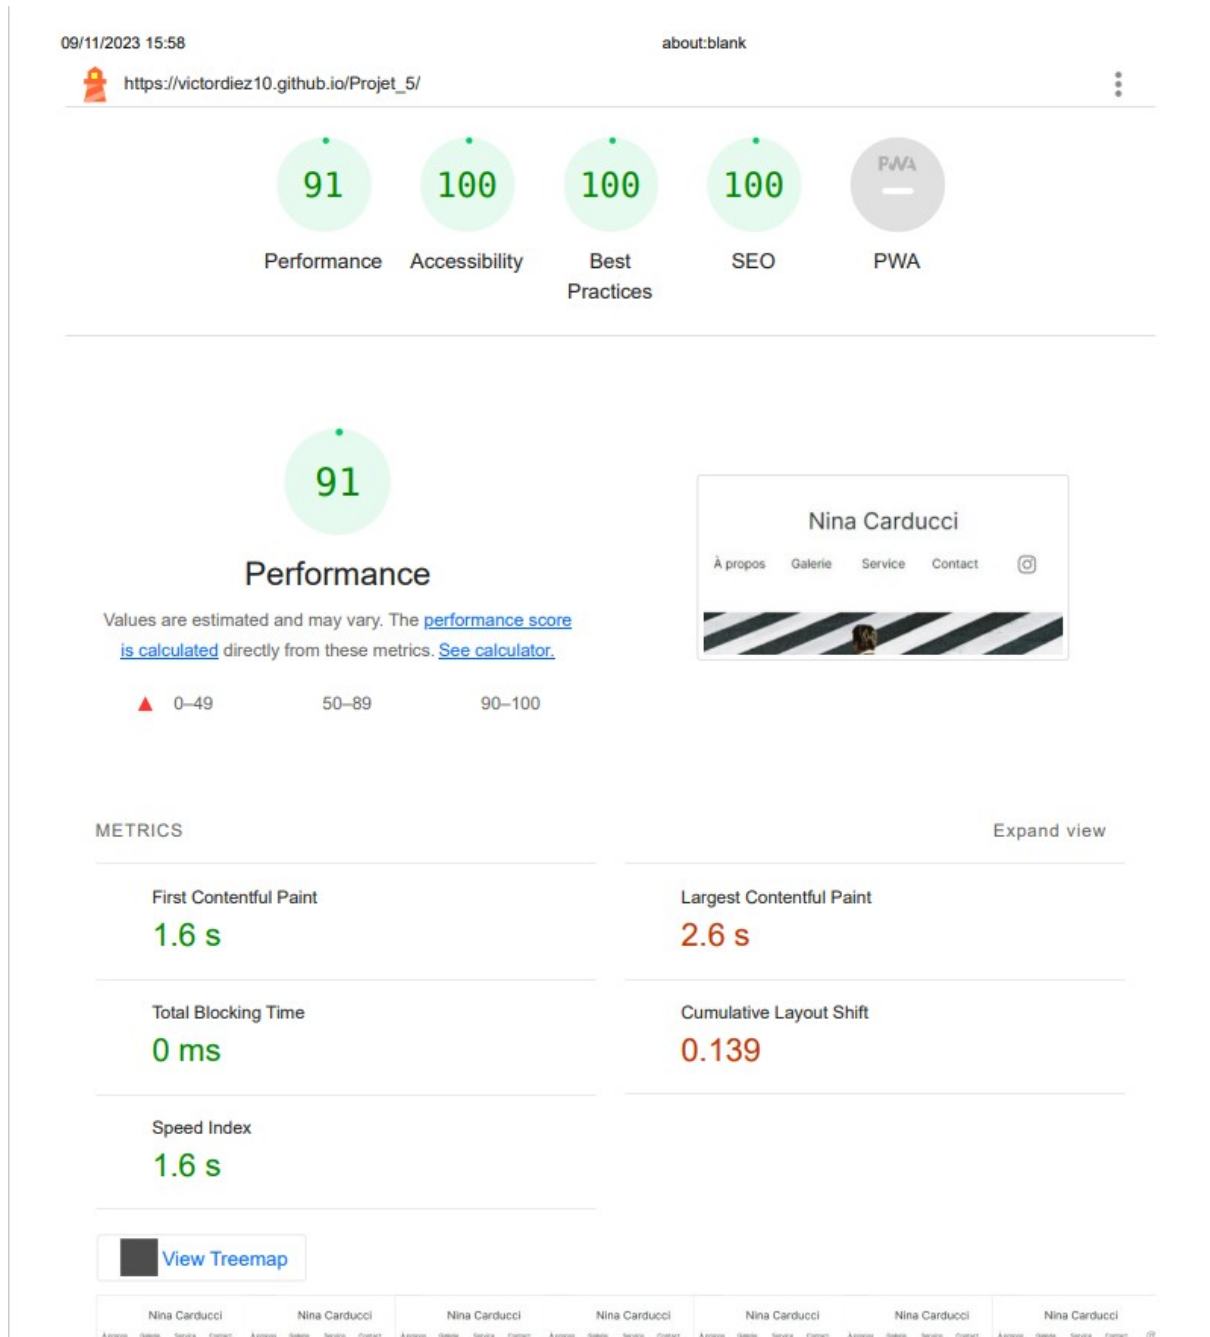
09/11/2023 15:58 about:blank

https://victordiez10.github.io/Projet_5/

91 Performance

100 Accessibility

100 Best Practices

100 SEO

PWA PWA

91

Performance

Values are estimated and may vary. The performance score is calculated directly from these metrics. See calculator.

0–49 50–89 90–100

Nina Carducci

À propos Galerie Service Contact

METRICS

Expand view

First Contentful Paint
1.6 s

Largest Contentful Paint
2.6 s

Total Blocking Time
0 ms

Cumulative Layout Shift
0.139

Speed Index
1.6 s

View Treemap

Nina Carducci Nina Carducci Nina Carducci Nina Carducci Nina Carducci Nina Carducci Nina Carducci